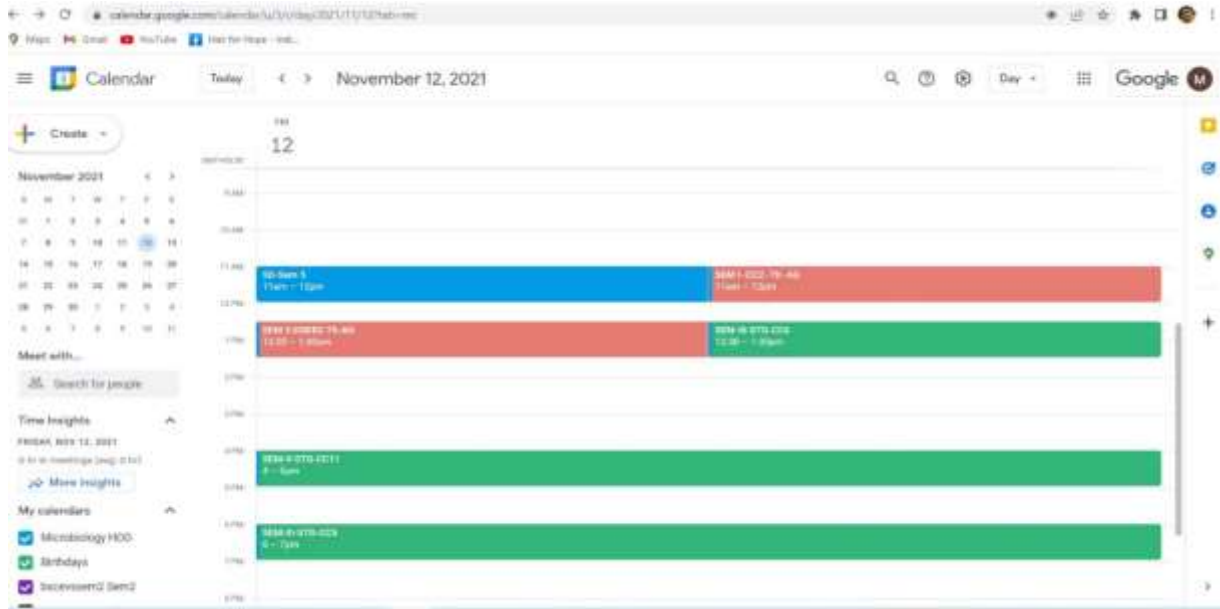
calendar.google.com/calendar/u/3/r/day/2021/11/12?tab=mc

Maps Gmail YouTube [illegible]

Calendar

Today

November 12, 2021

Day

Google

M

Create

November 2021

Meet with...

Search for people

Time Insights

FRIDAY, NOV 12, 2021

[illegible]

More insights

My calendars

Microbiology HOD

Birthdays

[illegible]

FRI

12

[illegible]
11am – 12pm

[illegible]
11am – 12pm

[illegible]
12:30 – 1:30pm

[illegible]
12:30 – 1:30pm

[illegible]
3 – 4pm

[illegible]
5 – 7pm